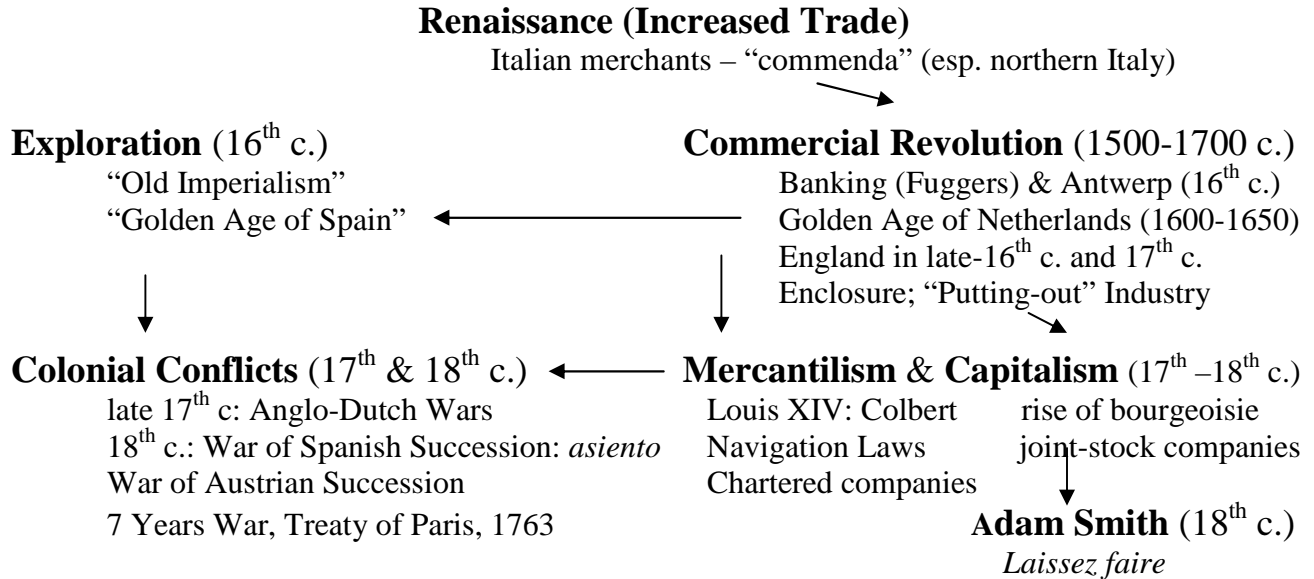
**Renaissance (Increased Trade)**

Italian merchants – "commenda" (esp. northern Italy)

**Exploration** ($16^{th}$ c.)
"Old Imperialism"
"Golden Age of Spain"

**Commercial Revolution** (1500-1700 c.)
Banking (Fuggers) & Antwerp ($16^{th}$ c.)
Golden Age of Netherlands (1600-1650)
England in late-$16^{th}$ c. and $17^{th}$ c.
Enclosure; "Putting-out" Industry

**Colonial Conflicts** ($17^{th}$ & $18^{th}$ c.)
late $17^{th}$ c: Anglo-Dutch Wars
$18^{th}$ c.: War of Spanish Succession: *asiento*
War of Austrian Succession
7 Years War, Treaty of Paris, 1763

**Mercantilism** & **Capitalism** ($17^{th}$ –$18^{th}$ c.)
Louis XIV: Colbert
Navigation Laws
Chartered companies

rise of bourgeoisie
joint-stock companies

**Adam Smith** ($18^{th}$ c.)
*Laissez faire*